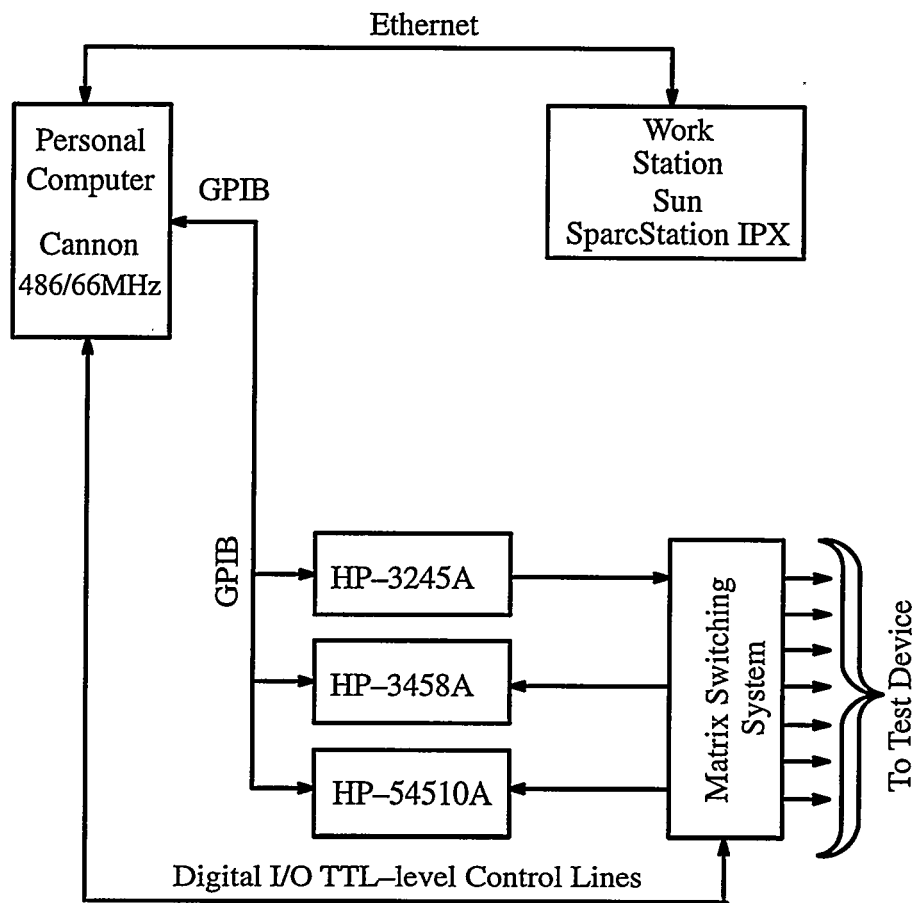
Ethernet

Personal Computer
Cannon
486/66MHz

GPIB

Work Station
Sun
SparcStation IPX

GPIB

HP–3245A

HP–3458A

HP–54510A

Matrix Switching System

To Test Device

Digital I/O TTL–level Control Lines